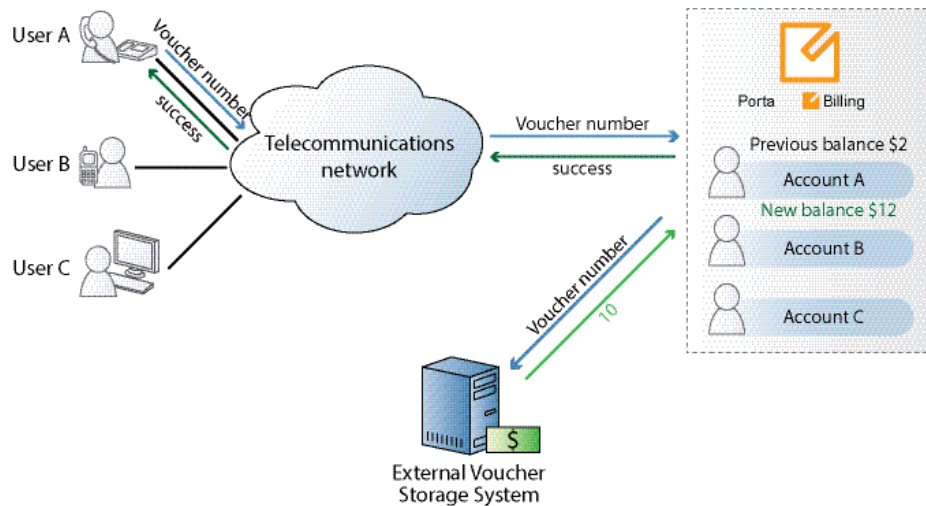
User A

Voucher number

success

User B

User C

Telecommunications network

Voucher number

success

Porta Billing

Previous balance $2

Account A

New balance $12

Account B

Account C

Voucher number

10

$

External Voucher Storage System